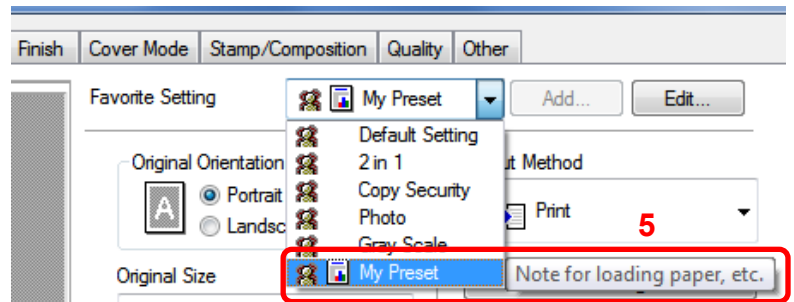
Finish | Cover Mode | Stamp/Composition | Quality | Other

Favorite Setting

My Preset

Add...

Edit...

Default Setting

2 in 1

Copy Security

Photo

Gray Scale

My Preset

Original Orientation

Portrait

Landsc

ut Method

Print

5

Note for loading paper, etc.

Original Size